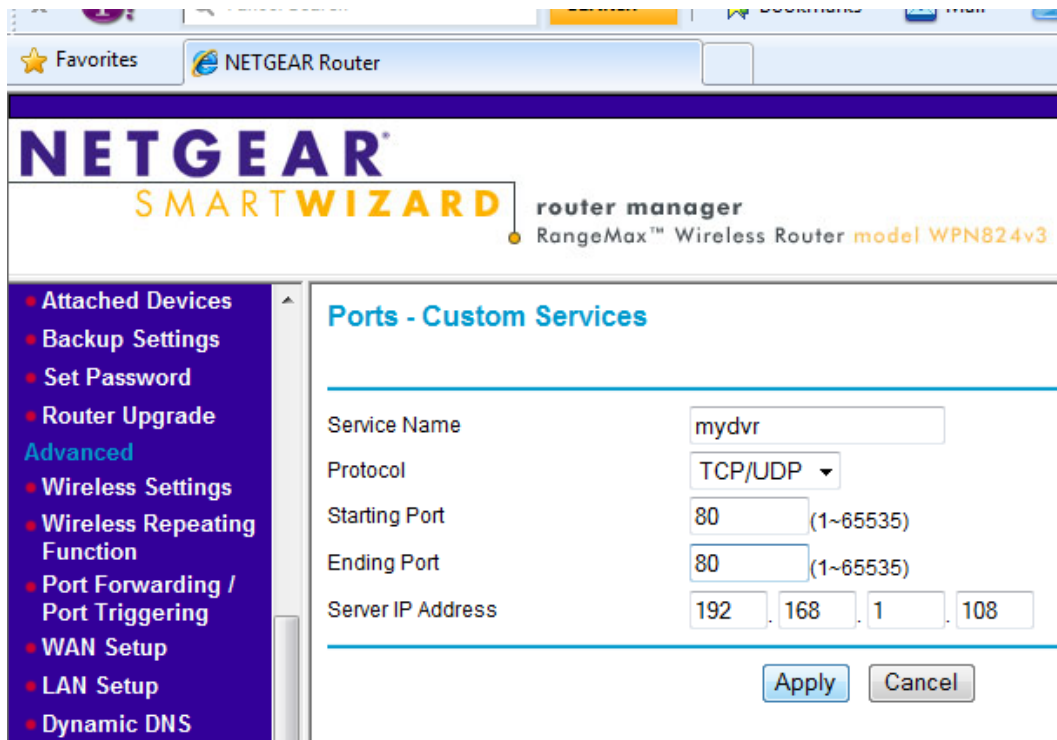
Favorites

NETGEAR Router

NETGEAR
SMARTWIZARD

router manager
RangeMax™ Wireless Router model WPN824v3

Attached Devices
Backup Settings
Set Password
Router Upgrade
Advanced
Wireless Settings
Wireless Repeating Function
Port Forwarding / Port Triggering
WAN Setup
LAN Setup
Dynamic DNS

Ports - Custom Services

| | |
|---|---|
| Service Name | mydvr |
| Protocol | TCP/UDP |
| Starting Port | 80 (1~65535) |
| Ending Port | 80 (1~65535) |
| Server IP Address | 192 . 168 . 1 . 108 |

Apply Cancel